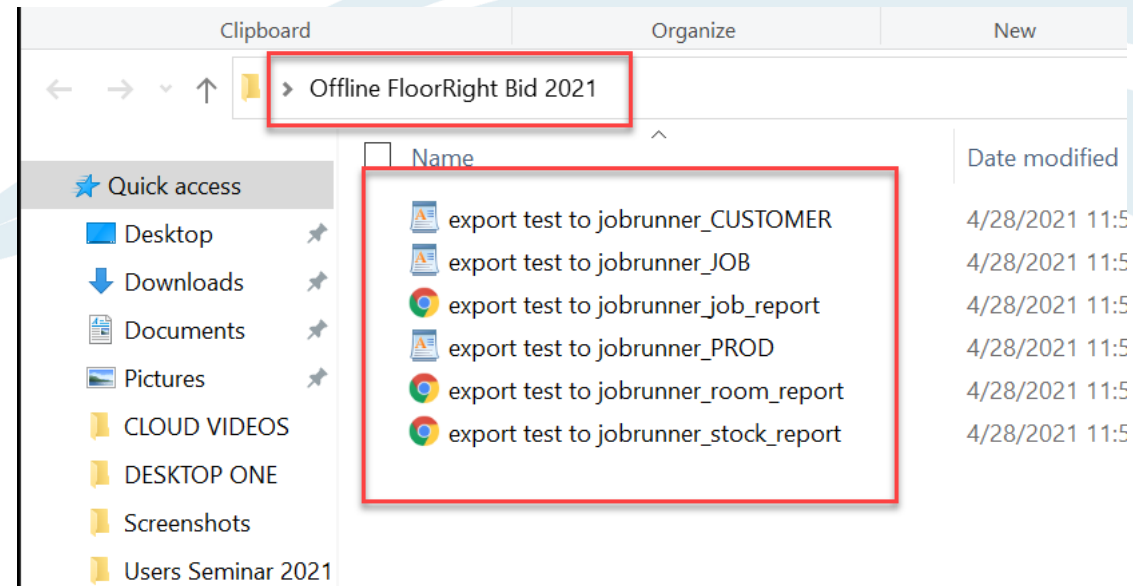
Clipboard Organize New

Offline FloorRight Bid 2021

Name

Date modified

Quick access

Desktop

Downloads

Documents

Pictures

CLOUD VIDEOS

DESKTOP ONE

Screenshots

Users Seminar 2021

| Name | Date modified |
|---|---|
| export test to jobrunner_CUSTOMER | 4/28/2021 11:5 |
| export test to jobrunner_JOB | 4/28/2021 11:5 |
| export test to jobrunner_job_report | 4/28/2021 11:5 |
| export test to jobrunner_PROD | 4/28/2021 11:5 |
| export test to jobrunner_room_report | 4/28/2021 11:5 |
| export test to jobrunner_stock_report | 4/28/2021 11:5 |